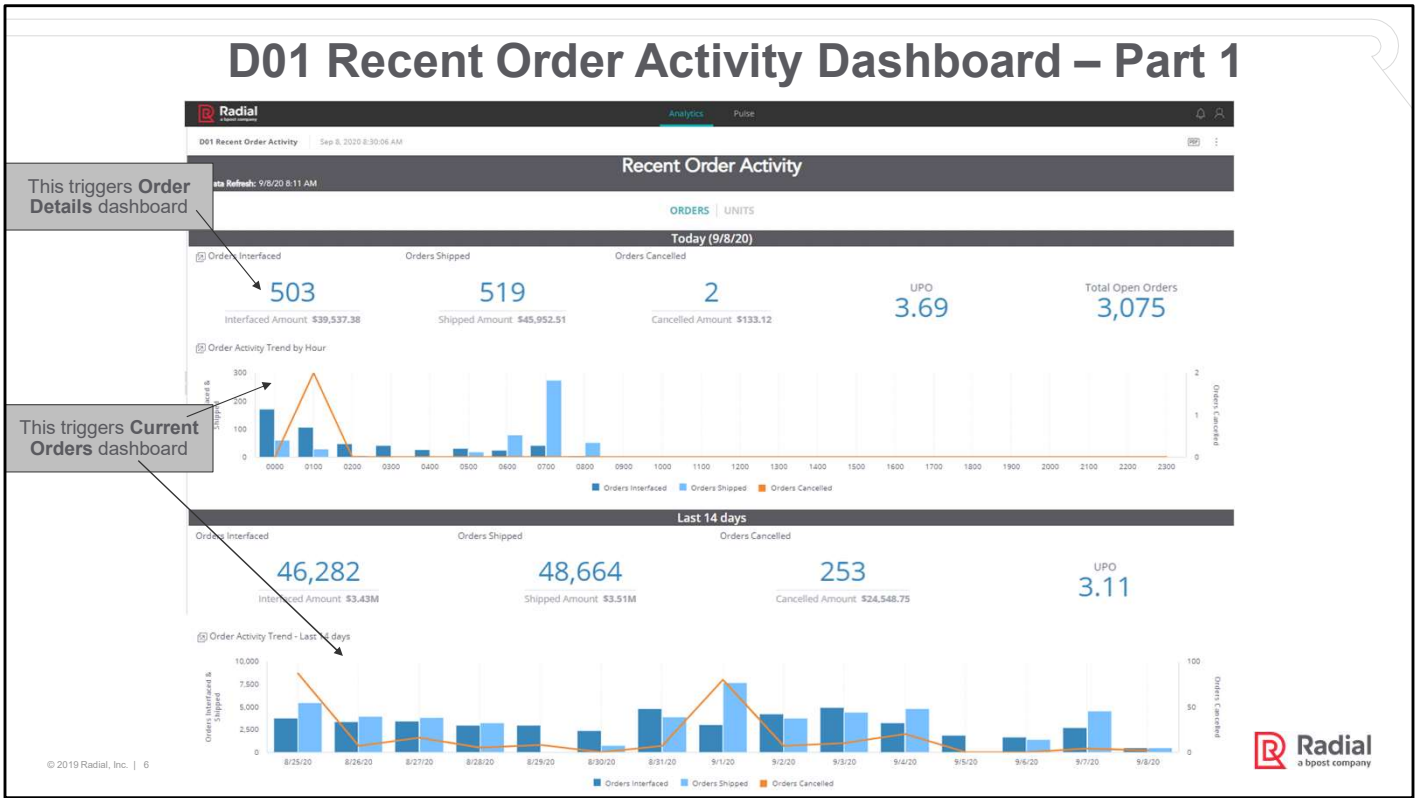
D01 Recent Order Activity Dashboard – Part 1

Radial
a bpost company

Analytics Pulse

D01 Recent Order Activity | Sep 8, 2020 8:30:06 AM

Recent Order Activity

This triggers **Order Details** dashboard

ata Refresh: 9/8/20 8:11 AM

ORDERS | UNITS

Today (9/8/20)

Orders Interfaced
503
Interfaced Amount $39,537.38

Orders Shipped
519
Shipped Amount $45,952.51

Orders Cancelled
2
Cancelled Amount $133.12

UPO
3.69

Total Open Orders
3,075

Order Activity Trend by Hour

This triggers **Current Orders** dashboard

300
200
100
0

2
1
0

Orders Cancelled

0000 0100 0200 0300 0400 0500 0600 0700 0800 0900 1000 1100 1200 1300 1400 1500 1600 1700 1800 1900 2000 2100 2200 2300

Orders Interfaced Orders Shipped Orders Cancelled

Last 14 days

Orders Interfaced
46,282
Interfaced Amount $3.43M

Orders Shipped
48,664
Shipped Amount $3.51M

Orders Cancelled
253
Cancelled Amount $24,548.75

UPO
3.11

Order Activity Trend - Last 14 days

Orders Interfaced & Shipped

10,000
7,500
5,000
2,500
0

100
50
0

Orders Cancelled

8/25/20 8/26/20 8/27/20 8/28/20 8/29/20 8/30/20 8/31/20 9/1/20 9/2/20 9/3/20 9/4/20 9/5/20 9/6/20 9/7/20 9/8/20

Orders Interfaced Orders Shipped Orders Cancelled

© 2019 Radial, Inc. | 6

Radial
a bpost company